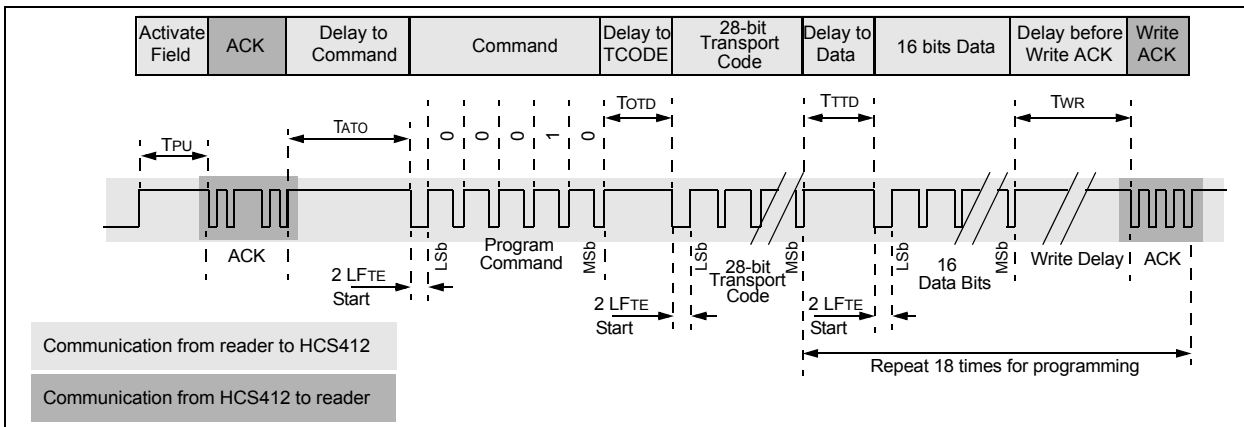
| Activate Field | ACK | Delay to Command | Command | Delay to TCODE | 28-bit Transport Code | Delay to Data | 16 bits Data | Delay before Write ACK | Write ACK |
|---|---|---|---|---|---|---|---|---|---|

TPU
TATO
0 0 0 1 0
TOTD
TTTD
TWR

ACK
2 LFTE Start
LSb
Program Command
MSb
2 LFTE Start
LSb
28-bit Transport Code
MSb
2 LFTE Start
LSb
16 Data Bits
MSb
Write Delay
ACK

Repeat 18 times for programming

Communication from reader to HCS412

Communication from HCS412 to reader